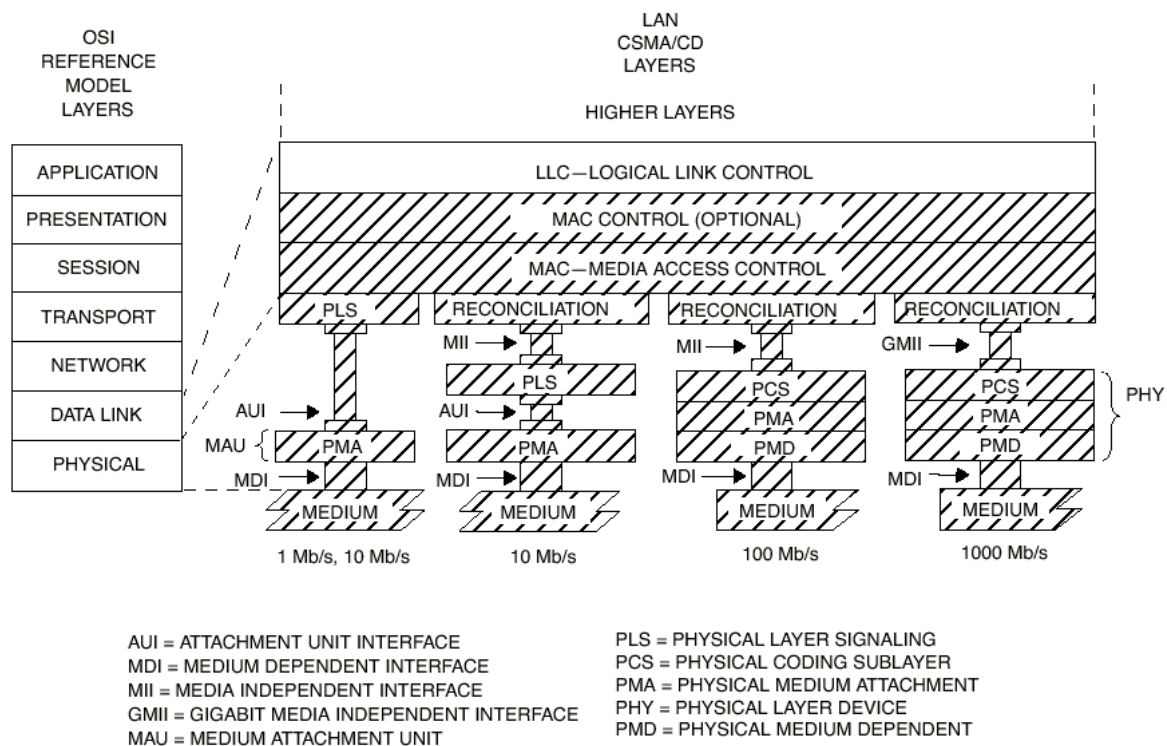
OSI REFERENCE MODEL LAYERS

LAN CSMA/CD LAYERS

HIGHER LAYERS

APPLICATION
PRESENTATION
SESSION
TRANSPORT
NETWORK
DATA LINK
PHYSICAL

LLC—LOGICAL LINK CONTROL
MAC CONTROL (OPTIONAL)
MAC—MEDIA ACCESS CONTROL

PLS
AUI
MAU
PMA
MDI
MEDIUM
1 Mb/s, 10 Mb/s

RECONCILIATION
MII
PLS
AUI
PMA
MDI
MEDIUM
10 Mb/s

RECONCILIATION
MII
PCS
PMA
PMD
MDI
MEDIUM
100 Mb/s

RECONCILIATION
GMII
PCS
PMA
PMD
MDI
MEDIUM
1000 Mb/s

PHY

AUI = ATTACHMENT UNIT INTERFACE
MDI = MEDIUM DEPENDENT INTERFACE
MII = MEDIA INDEPENDENT INTERFACE
GMII = GIGABIT MEDIA INDEPENDENT INTERFACE
MAU = MEDIUM ATTACHMENT UNIT

PLS = PHYSICAL LAYER SIGNALING
PCS = PHYSICAL CODING SUBLAYER
PMA = PHYSICAL MEDIUM ATTACHMENT
PHY = PHYSICAL LAYER DEVICE
PMD = PHYSICAL MEDIUM DEPENDENT